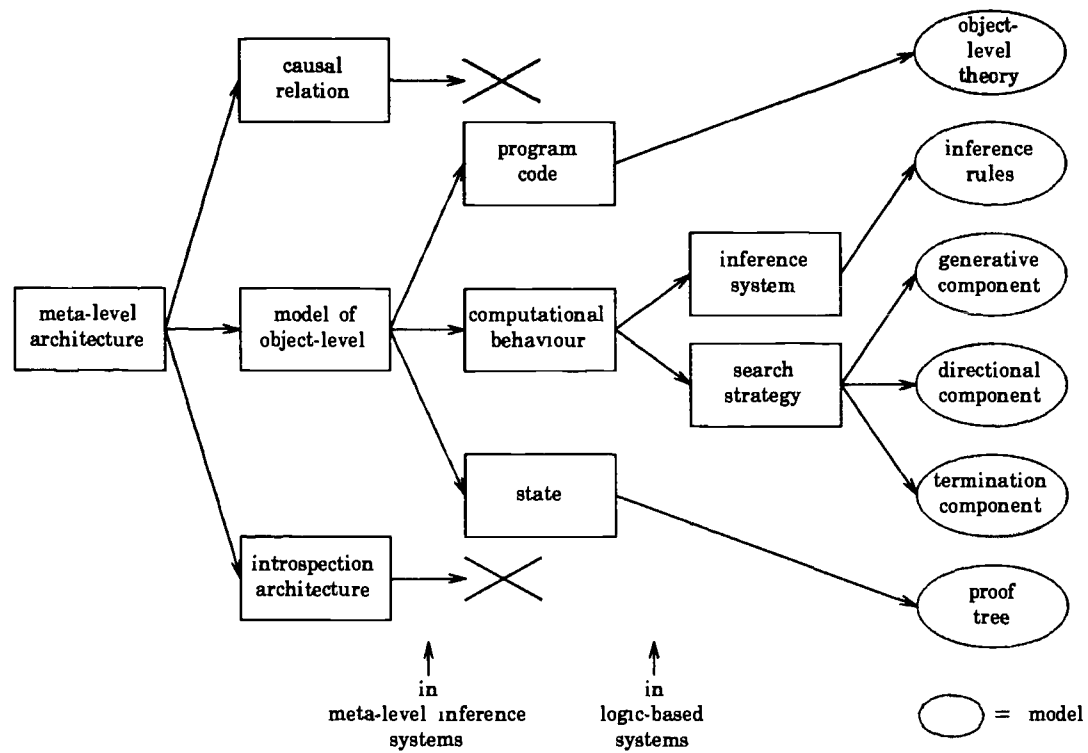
meta-level architecture

causal relation

model of object-level

introspection architecture

program code

computational behaviour

state

inference system

search strategy

object-level theory

inference rules

generative component

directional component

termination component

proof tree

in meta-level inference systems

in logic-based systems

= model